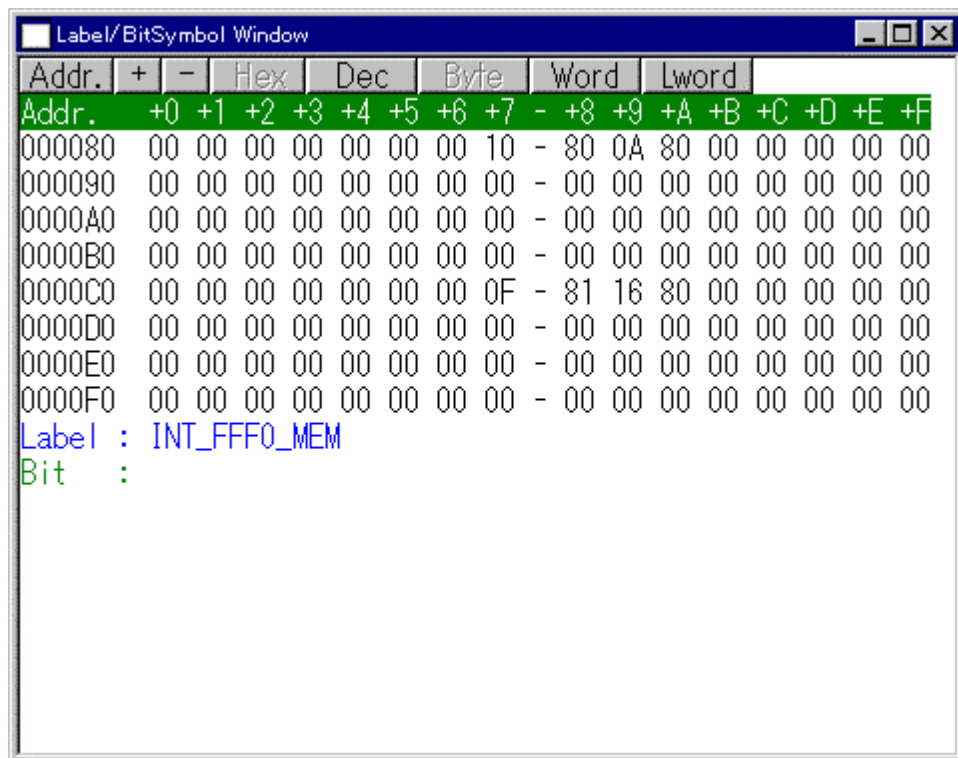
Label/BitSymbol Window

Addr. + − Hex Dec Byte Word Lword

| Addr. | +0 | +1 | +2 | +3 | +4 | +5 | +6 | +7 | - | +8 | +9 | +A | +B | +C | +D | +E | +F |
|---|---|---|---|---|---|---|---|---|---|---|---|---|---|---|---|---|---|
| 000080 | 00 | 00 | 00 | 00 | 00 | 00 | 00 | 10 | - | 80 | 0A | 80 | 00 | 00 | 00 | 00 | 00 |
| 000090 | 00 | 00 | 00 | 00 | 00 | 00 | 00 | 00 | - | 00 | 00 | 00 | 00 | 00 | 00 | 00 | 00 |
| 0000A0 | 00 | 00 | 00 | 00 | 00 | 00 | 00 | 00 | - | 00 | 00 | 00 | 00 | 00 | 00 | 00 | 00 |
| 0000B0 | 00 | 00 | 00 | 00 | 00 | 00 | 00 | 00 | - | 00 | 00 | 00 | 00 | 00 | 00 | 00 | 00 |
| 0000C0 | 00 | 00 | 00 | 00 | 00 | 00 | 00 | 0F | - | 81 | 16 | 80 | 00 | 00 | 00 | 00 | 00 |
| 0000D0 | 00 | 00 | 00 | 00 | 00 | 00 | 00 | 00 | - | 00 | 00 | 00 | 00 | 00 | 00 | 00 | 00 |
| 0000E0 | 00 | 00 | 00 | 00 | 00 | 00 | 00 | 00 | - | 00 | 00 | 00 | 00 | 00 | 00 | 00 | 00 |
| 0000F0 | 00 | 00 | 00 | 00 | 00 | 00 | 00 | 00 | - | 00 | 00 | 00 | 00 | 00 | 00 | 00 | 00 |

Label : INT_FFF0_MEM
Bit :